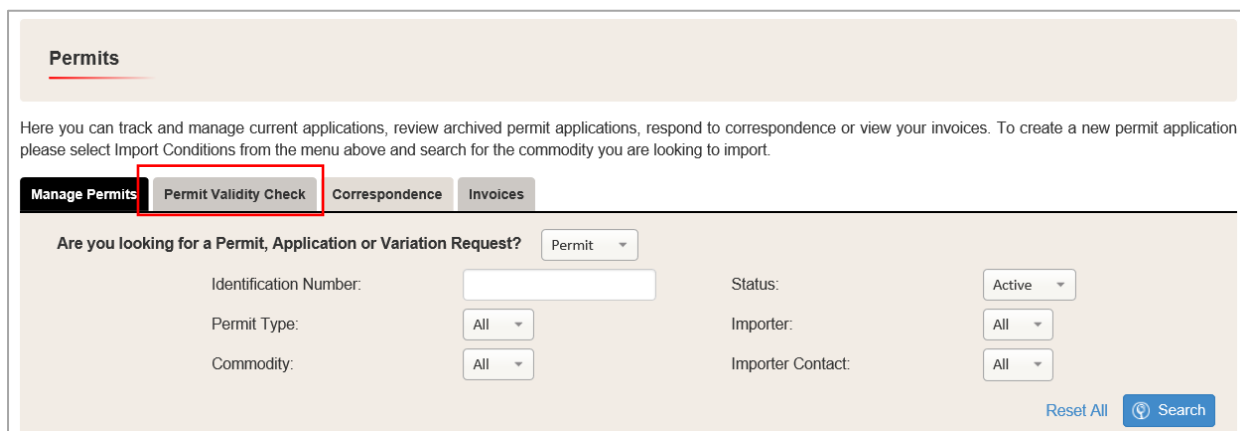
Permits

Here you can track and manage current applications, review archived permit applications, respond to correspondence or view your invoices. To create a new permit application please select Import Conditions from the menu above and search for the commodity you are looking to import.

Manage Permits | Permit Validity Check | Correspondence | Invoices

Are you looking for a Permit, Application or Variation Request? Permit

Identification Number:

Status: Active

Permit Type: All

Importer: All

Commodity: All

Importer Contact: All

Reset All

Search